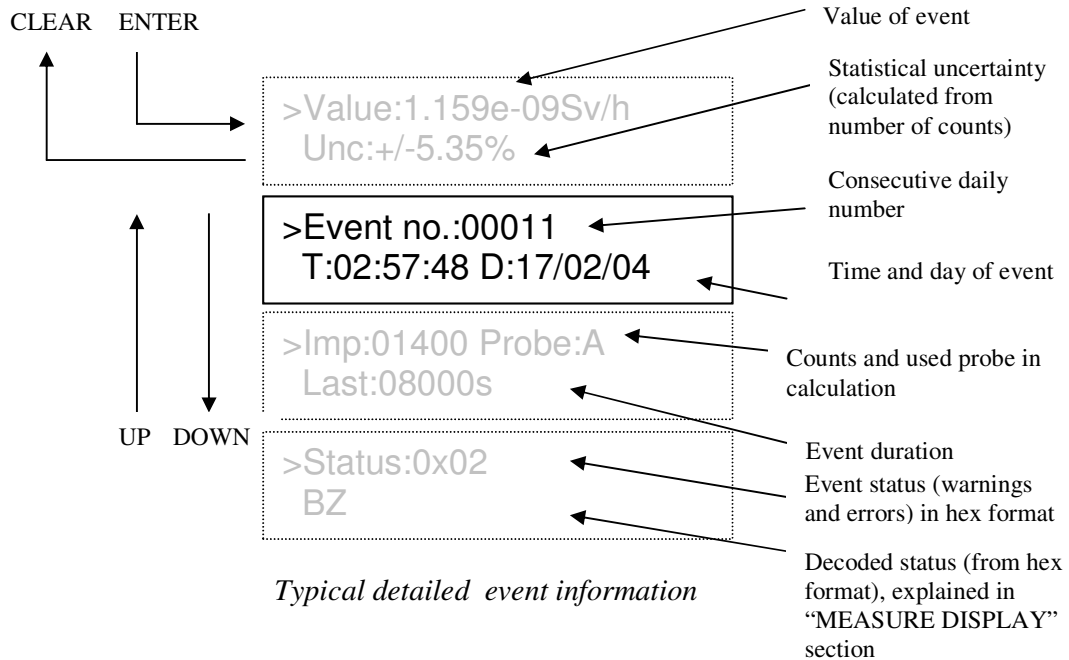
CLEAR ENTER

Value of event

Statistical uncertainty (calculated from number of counts)

>Value:1.159e-09Sv/h
Unc:+/-5.35%

Consecutive daily number

>Event no.:00011
T:02:57:48 D:17/02/04

Time and day of event

>Imp:01400 Probe:A
Last:08000s

Counts and used probe in calculation

UP DOWN

Event duration

>Status:0x02
BZ

Event status (warnings and errors) in hex format

Decoded status (from hex format), explained in "MEASURE DISPLAY" section

*Typical detailed event information*